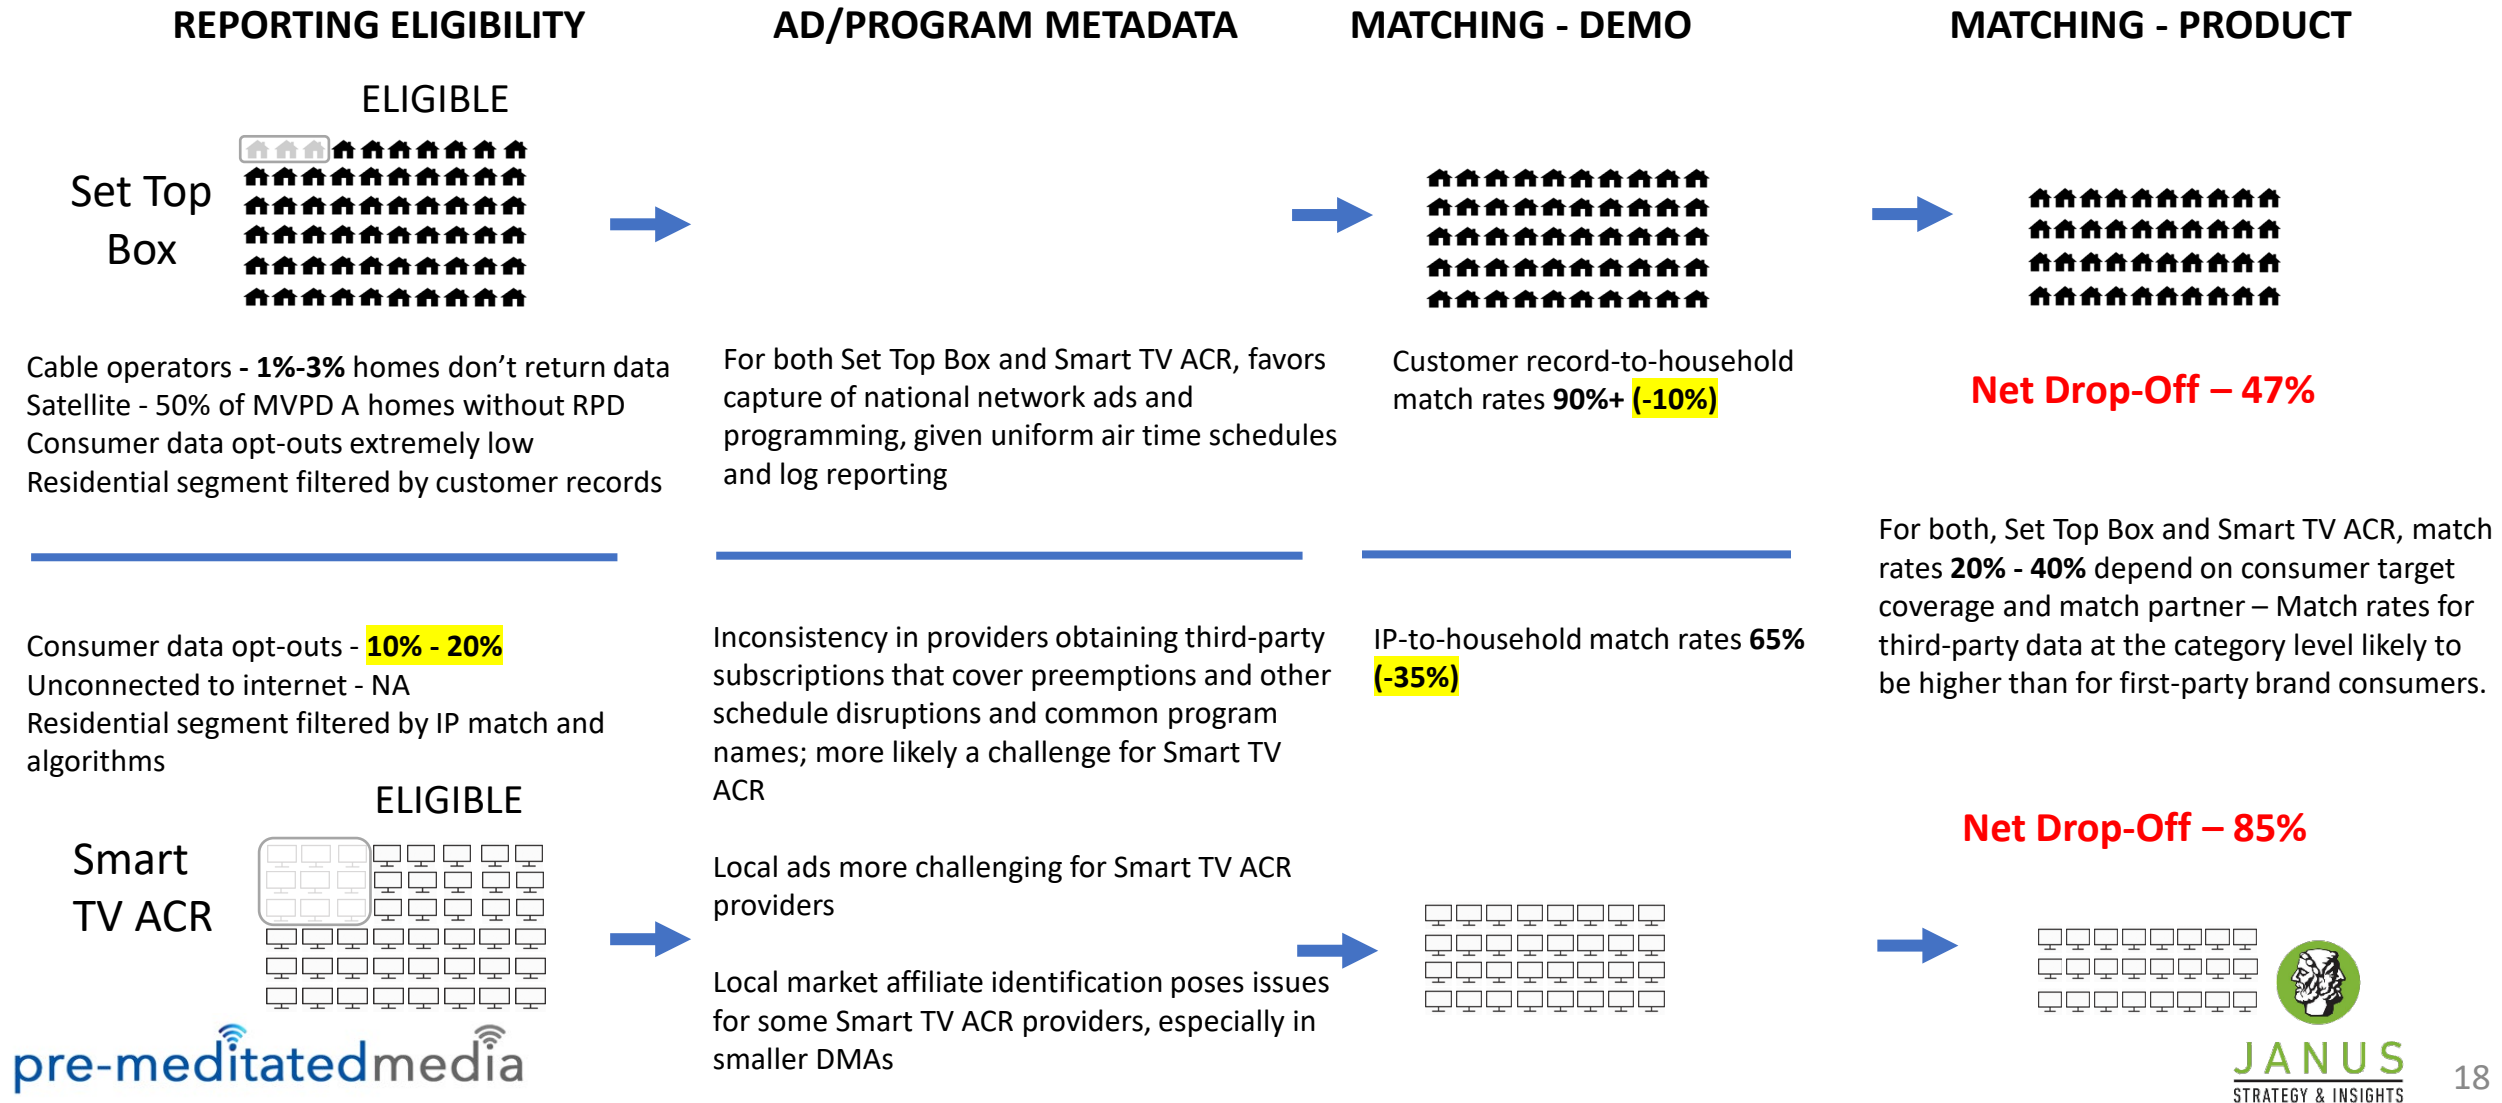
REPORTING ELIGIBILITY

AD/PROGRAM METADATA

MATCHING - DEMO

MATCHING - PRODUCT

ELIGIBLE

Set Top Box

Cable operators - 1%-3% homes don't return data
Satellite - 50% of MVPD A homes without RPD
Consumer data opt-outs extremely low
Residential segment filtered by customer records

For both Set Top Box and Smart TV ACR, favors capture of national network ads and programming, given uniform air time schedules and log reporting

Customer record-to-household match rates 90%+ (-10%)

Net Drop-Off – 47%

For both, Set Top Box and Smart TV ACR, match rates 20% - 40% depend on consumer target coverage and match partner – Match rates for third-party data at the category level likely to be higher than for first-party brand consumers.

Consumer data opt-outs - 10% - 20%
Unconnected to internet - NA
Residential segment filtered by IP match and algorithms

Inconsistency in providers obtaining third-party subscriptions that cover preemptions and other schedule disruptions and common program names; more likely a challenge for Smart TV ACR

IP-to-household match rates 65% (-35%)

ELIGIBLE

Smart TV ACR

Local ads more challenging for Smart TV ACR providers

Net Drop-Off – 85%

Local market affiliate identification poses issues for some Smart TV ACR providers, especially in smaller DMAs

pre-meditatedmedia

JANUS
STRATEGY & INSIGHTS

18